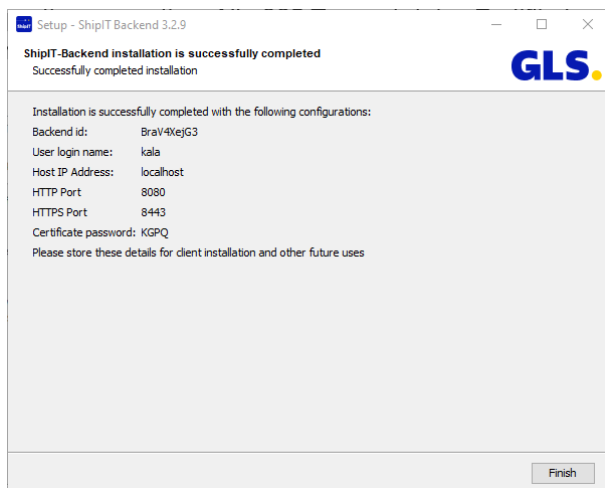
ShipIT Setup - ShipIT Backend 3.2.9

ShipIT-Backend installation is successfully completed
Successfully completed installation

GLS.

Installation is successfully completed with the following configurations:
Backend id: BraV4XejG3
User login name: kala
Host IP Address: localhost
HTTP Port 8080
HTTPS Port 8443
Certificate password: KGPQ
Please store these details for client installation and other future uses

Finish